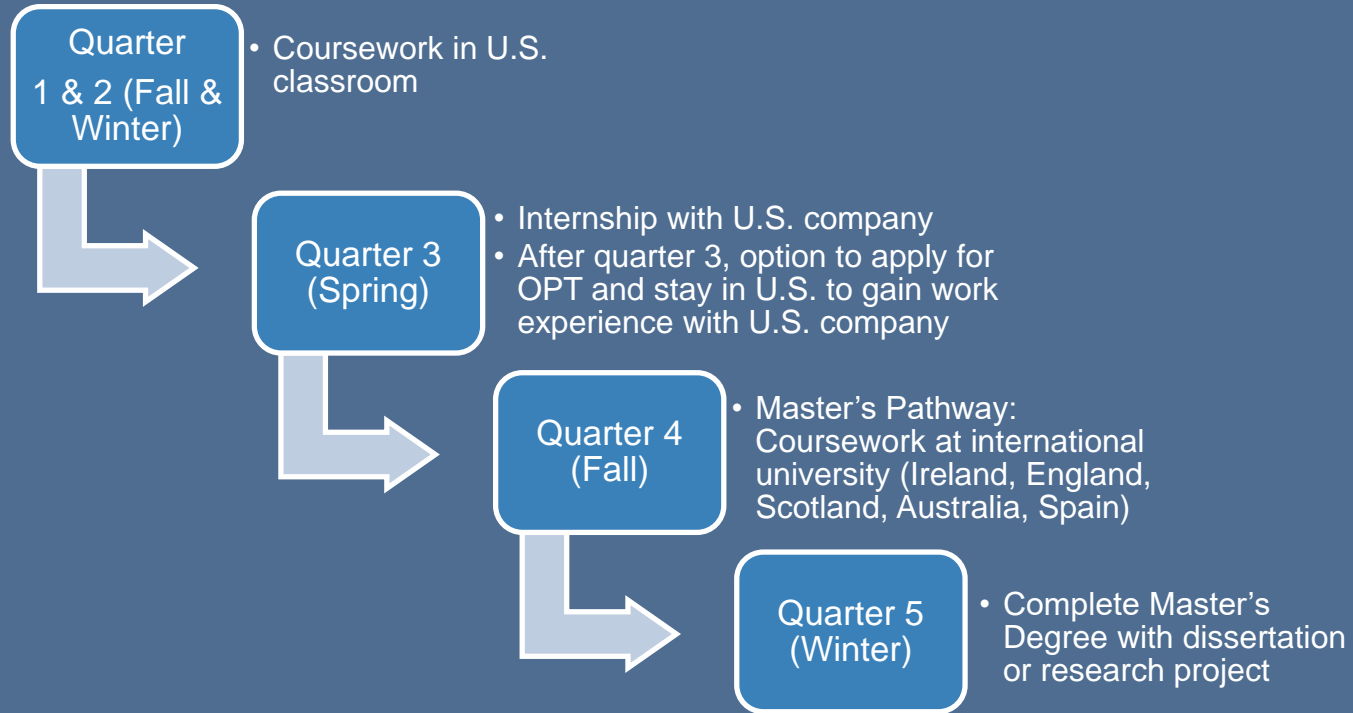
Quarter 1 & 2 (Fall & Winter)

• Coursework in U.S. classroom

Quarter 3 (Spring)

• Internship with U.S. company
• After quarter 3, option to apply for OPT and stay in U.S. to gain work experience with U.S. company

Quarter 4 (Fall)

• Master’s Pathway: Coursework at international university (Ireland, England, Scotland, Australia, Spain)

Quarter 5 (Winter)

• Complete Master’s Degree with dissertation or research project